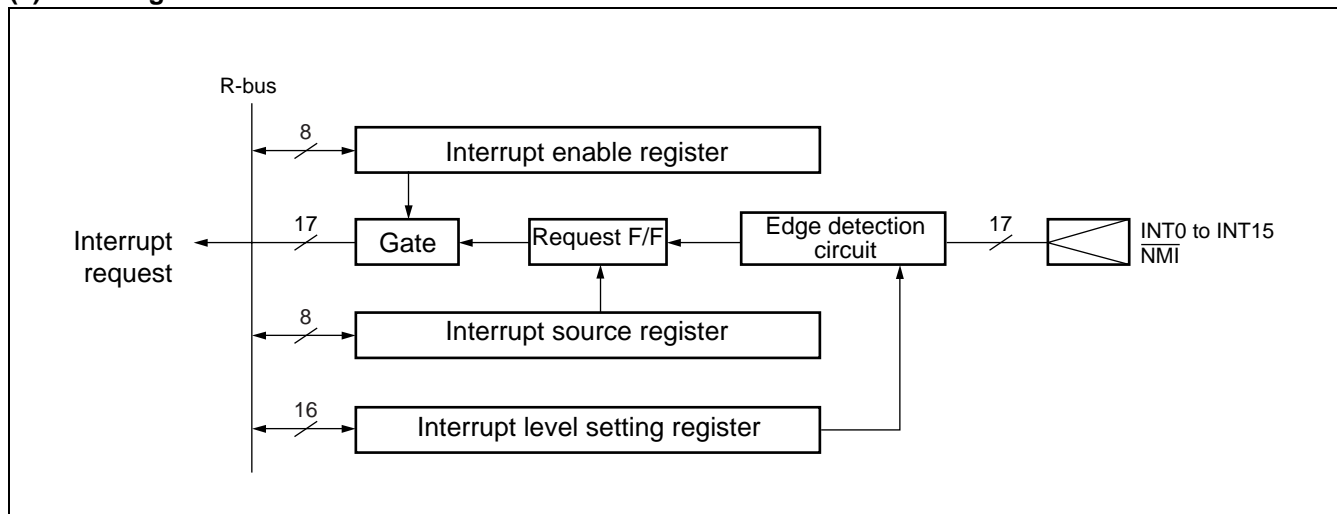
R-bus

8

Interrupt enable register

Interrupt request

17

Gate

Request F/F

Edge detection circuit

17

INT0 to INT15
$\overline{NMI}$

8

Interrupt source register

16

Interrupt level setting register